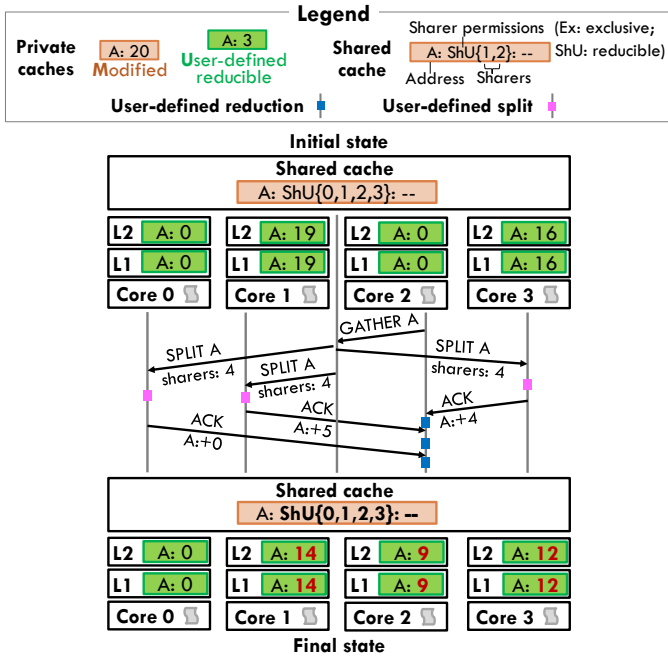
Legend

Private caches A: 20 Modified A: 3 User-defined reducible

Shared cache Sharer permissions (Ex: exclusive; ShU: reducible) A: ShU{1,2}: -- Address Sharers

User-defined reduction User-defined split

Initial state

Shared cache
A: ShU{0,1,2,3}: --

| L2 A: 0 | L2 A: 19 | L2 A: 0 | L2 A: 16 |
|---|---|---|---|
| L1 A: 0 | L1 A: 19 | L1 A: 0 | L1 A: 16 |
| Core 0 | Core 1 | Core 2 | Core 3 |

GATHER A
SPLIT A sharers: 4
SPLIT A sharers: 4
SPLIT A sharers: 4
ACK A:+4
ACK A:+5
ACK A:+0

Shared cache
A: ShU{0,1,2,3}: --

| L2 A: 0 | L2 A: 14 | L2 A: 9 | L2 A: 12 |
|---|---|---|---|
| L1 A: 0 | L1 A: 14 | L1 A: 9 | L1 A: 12 |
| Core 0 | Core 1 | Core 2 | Core 3 |

Final state